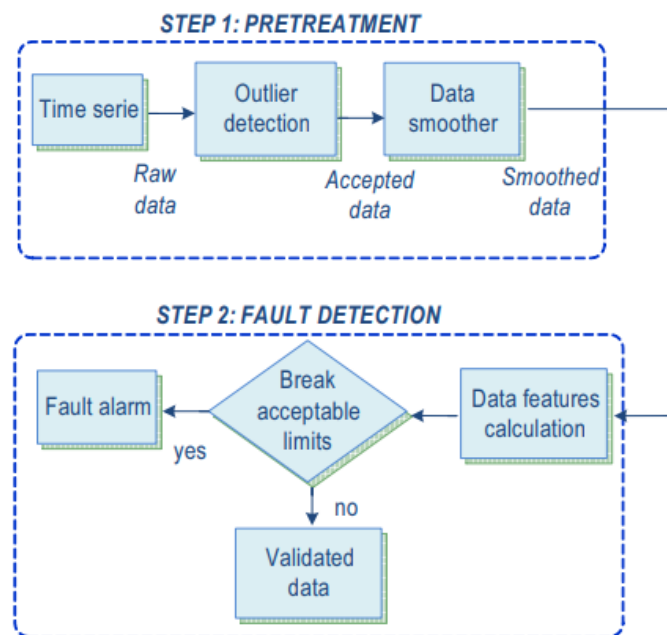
STEP 1: PRETREATMENT

Time serie

Raw data

Outlier detection

Accepted data

Data smoother

Smoothed data

STEP 2: FAULT DETECTION

Fault alarm

yes

Break acceptable limits

no

Data features calculation

Validated data